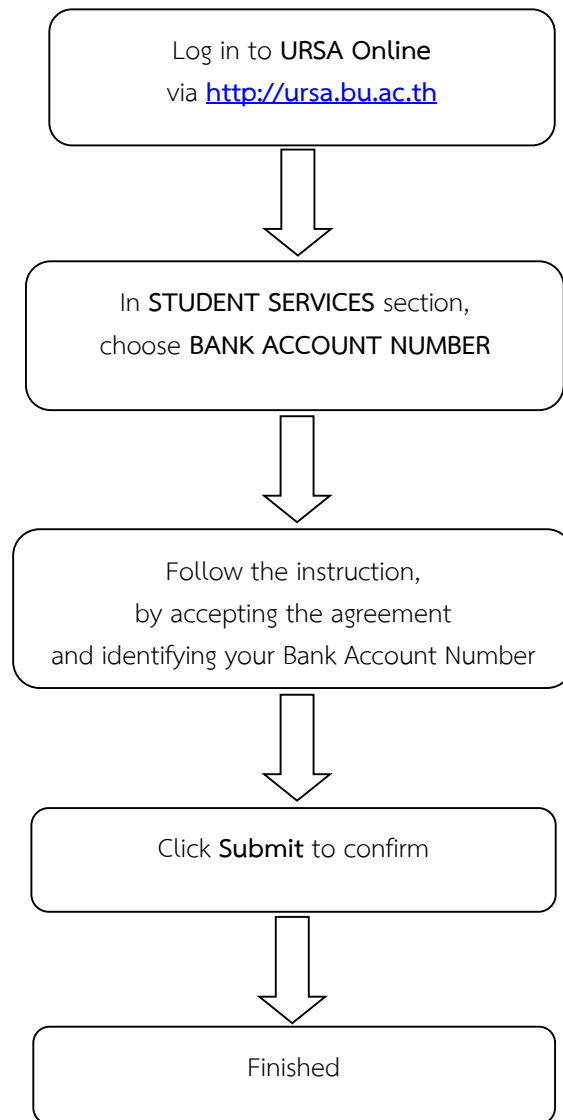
Log in to URSA Online
via http://ursa.bu.ac.th

In STUDENT SERVICES section,
choose BANK ACCOUNT NUMBER

Follow the instruction,
by accepting the agreement
and identifying your Bank Account Number

Click Submit to confirm

Finished